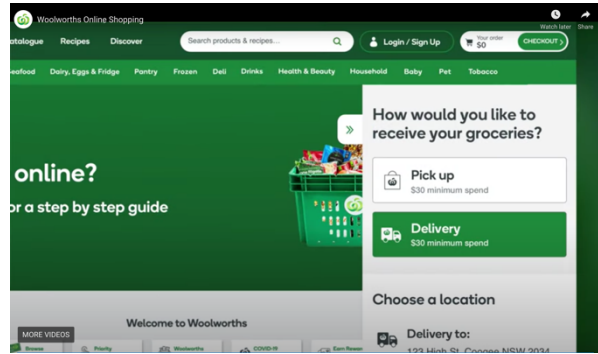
Woolworths Online Shopping

Watch later

Share

atalogue Recipes Discover

Search products & recipes...

Login / Sign Up

Your order $0

CHECKOUT

eafood Dairy, Eggs & Fridge Pantry Frozen Deli Drinks Health & Beauty Household Baby Pet Tobacco

online?

or a step by step guide

How would you like to receive your groceries?

Pick up
$30 minimum spend

Delivery
$30 minimum spend

Choose a location

Delivery to:

123 High St, Coogee NSW 2034

MORE VIDEOS

Welcome to Woolworths

Browse Priority Woolworths COVID-19 Earn Rewar